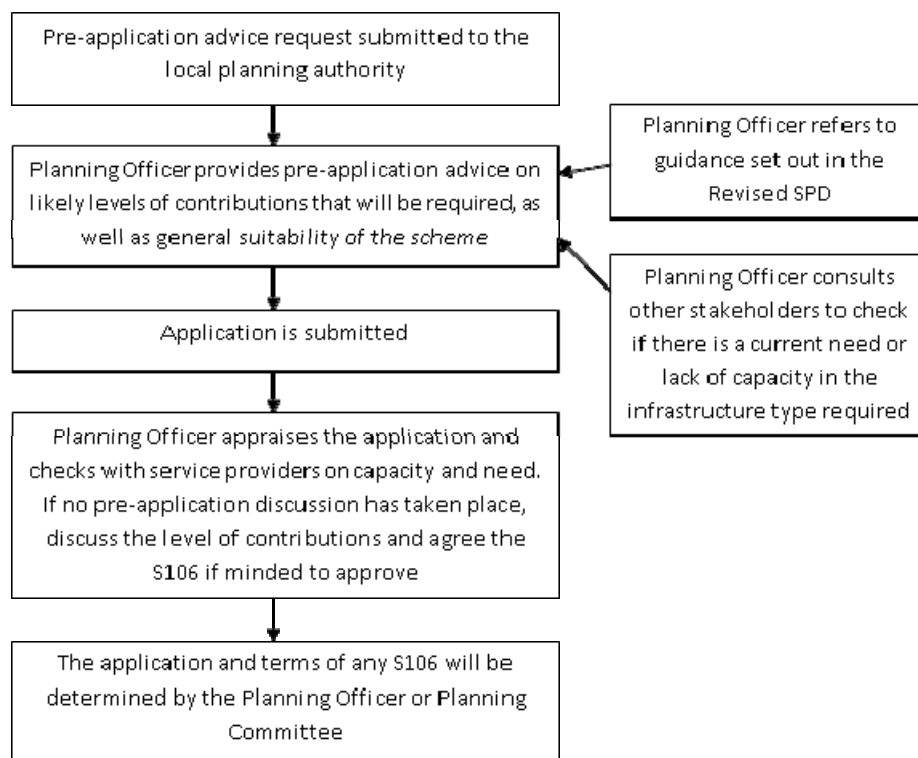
Pre-application advice request submitted to the local planning authority

Planning Officer provides pre-application advice on likely levels of contributions that will be required, as well as general suitability of the scheme

Planning Officer refers to guidance set out in the Revised SPD

Planning Officer consults other stakeholders to check if there is a current need or lack of capacity in the infrastructure type required

Application is submitted

Planning Officer appraises the application and checks with service providers on capacity and need. If no pre-application discussion has taken place, discuss the level of contributions and agree the S106 if minded to approve

The application and terms of any S106 will be determined by the Planning Officer or Planning Committee